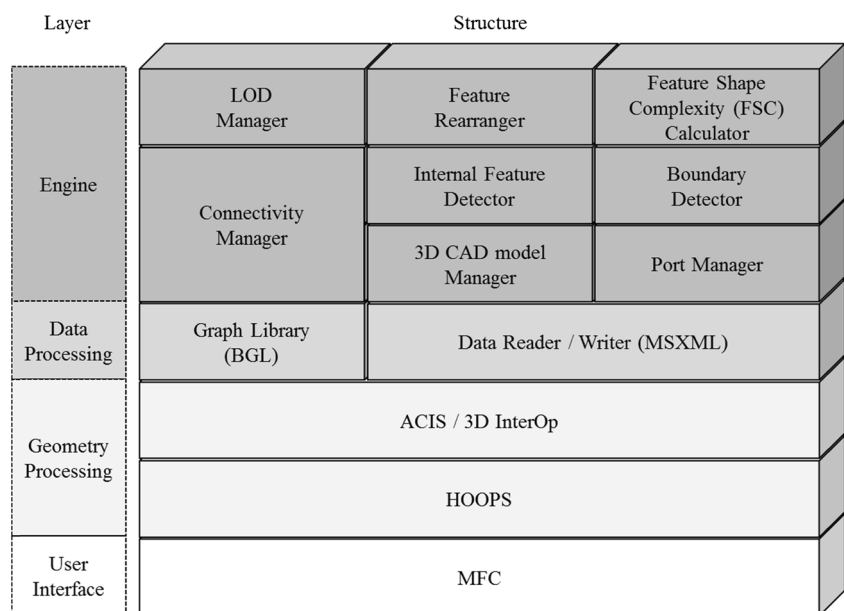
Layer

Structure

Engine

LOD Manager

Feature Rearranger

Feature Shape Complexity (FSC) Calculator

Connectivity Manager

Internal Feature Detector

Boundary Detector

3D CAD model Manager

Port Manager

Data Processing

Graph Library (BGL)

Data Reader / Writer (MSXML)

Geometry Processing

ACIS / 3D InterOp

HOOPS

User Interface

MFC